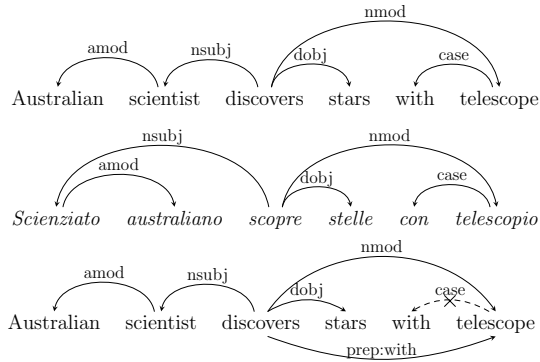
nmod

amod nsubj dobj case

Australian scientist discovers stars with telescope

nsubj nmod

amod dobj case

*Scienziato australiano scopre stelle con telescopio*

nmod

amod nsubj dobj case

Australian scientist discovers stars with telescope

prep:with